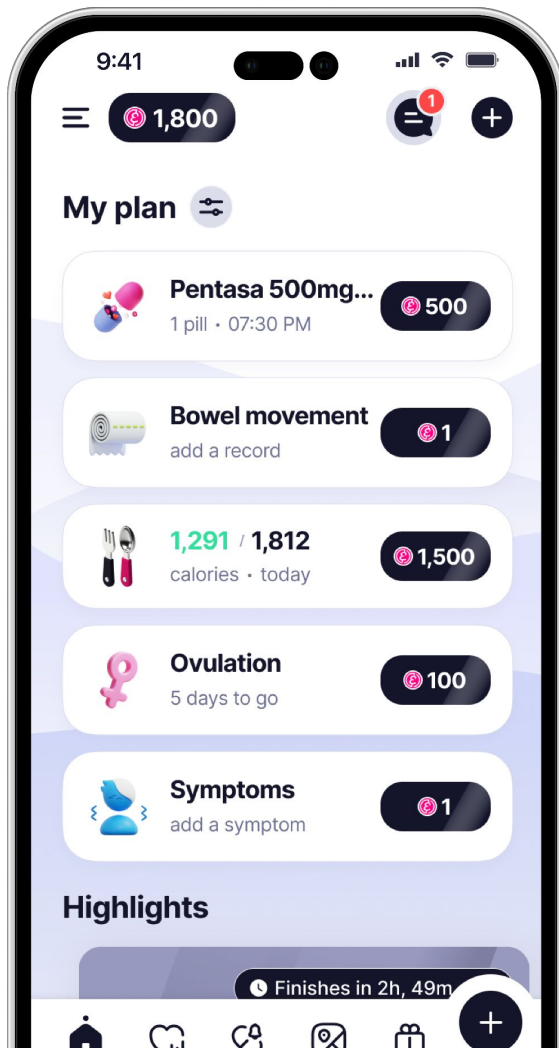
9:41

1,800

1

My plan

Pentasa 500mg...
1 pill • 07:30 PM
500

Bowel movement
add a record
1

1,291 / 1,812
calories • today
1,500

Ovulation
5 days to go
100

Symptoms
add a symptom
1

Highlights

Finishes in 2h, 49m